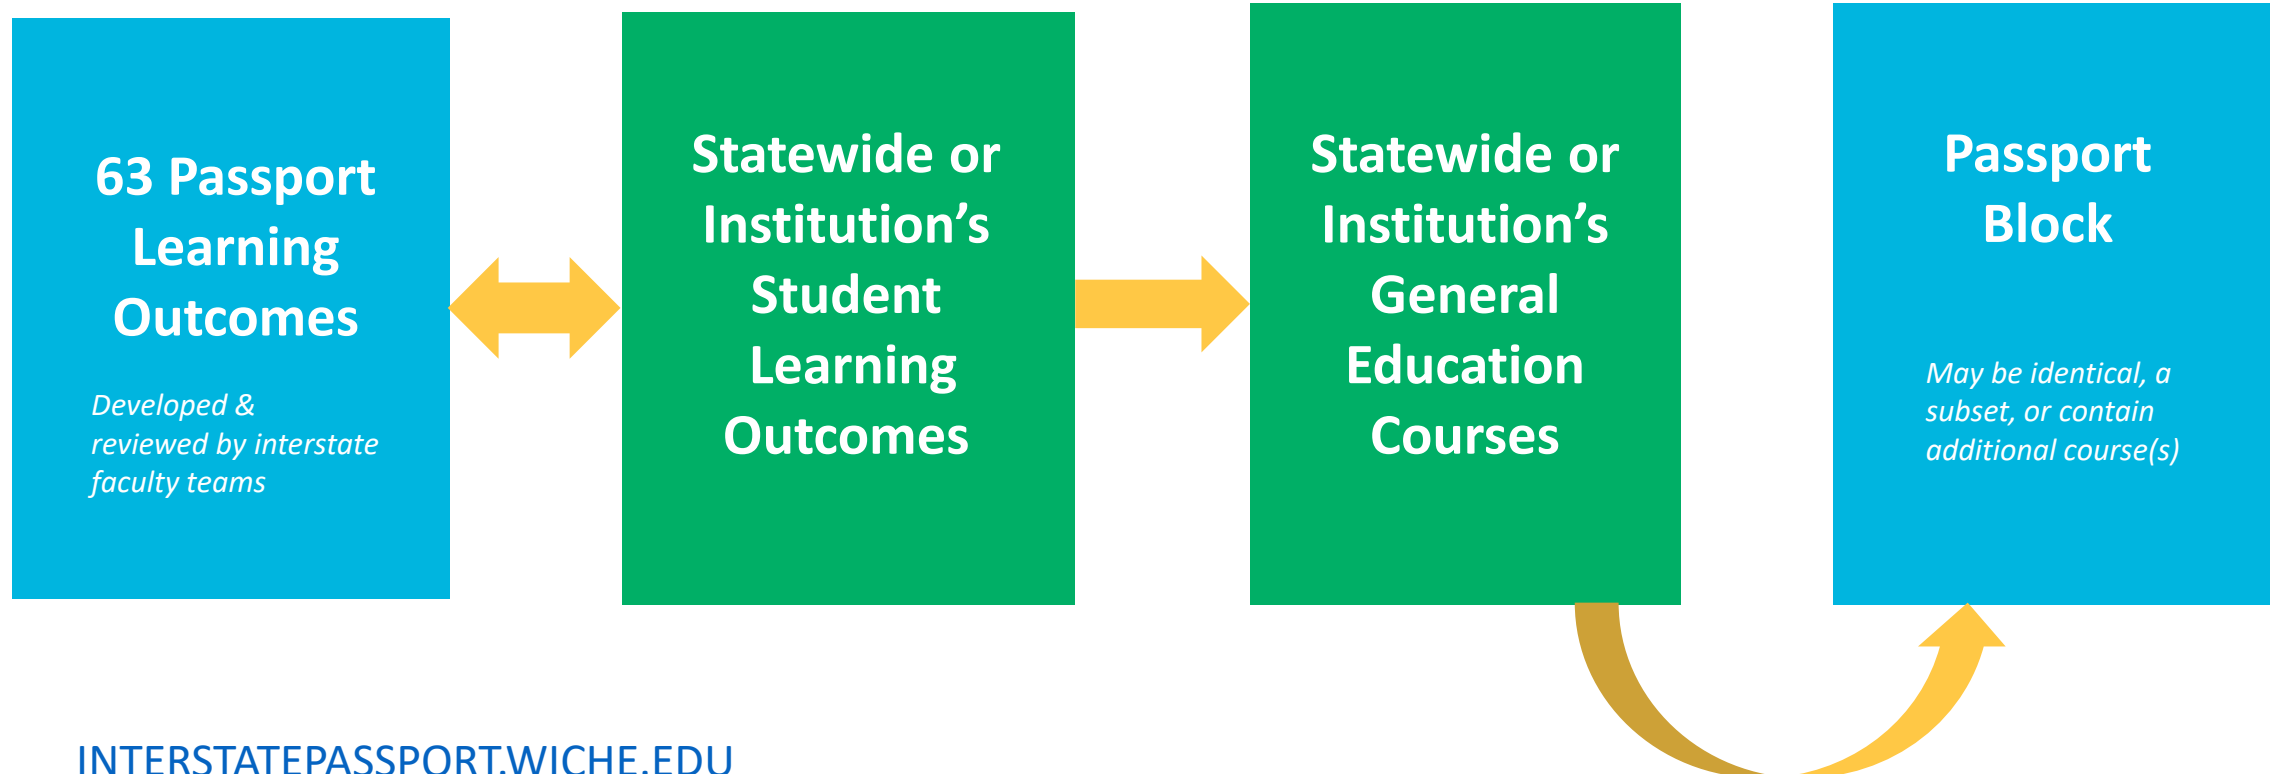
63 Passport Learning Outcomes

*Developed & reviewed by interstate faculty teams*

Statewide or Institution's Student Learning Outcomes

Statewide or Institution's General Education Courses

Passport Block

*May be identical, a subset, or contain additional course(s)*

INTERSTATEPASSPORT.WICHE.EDU